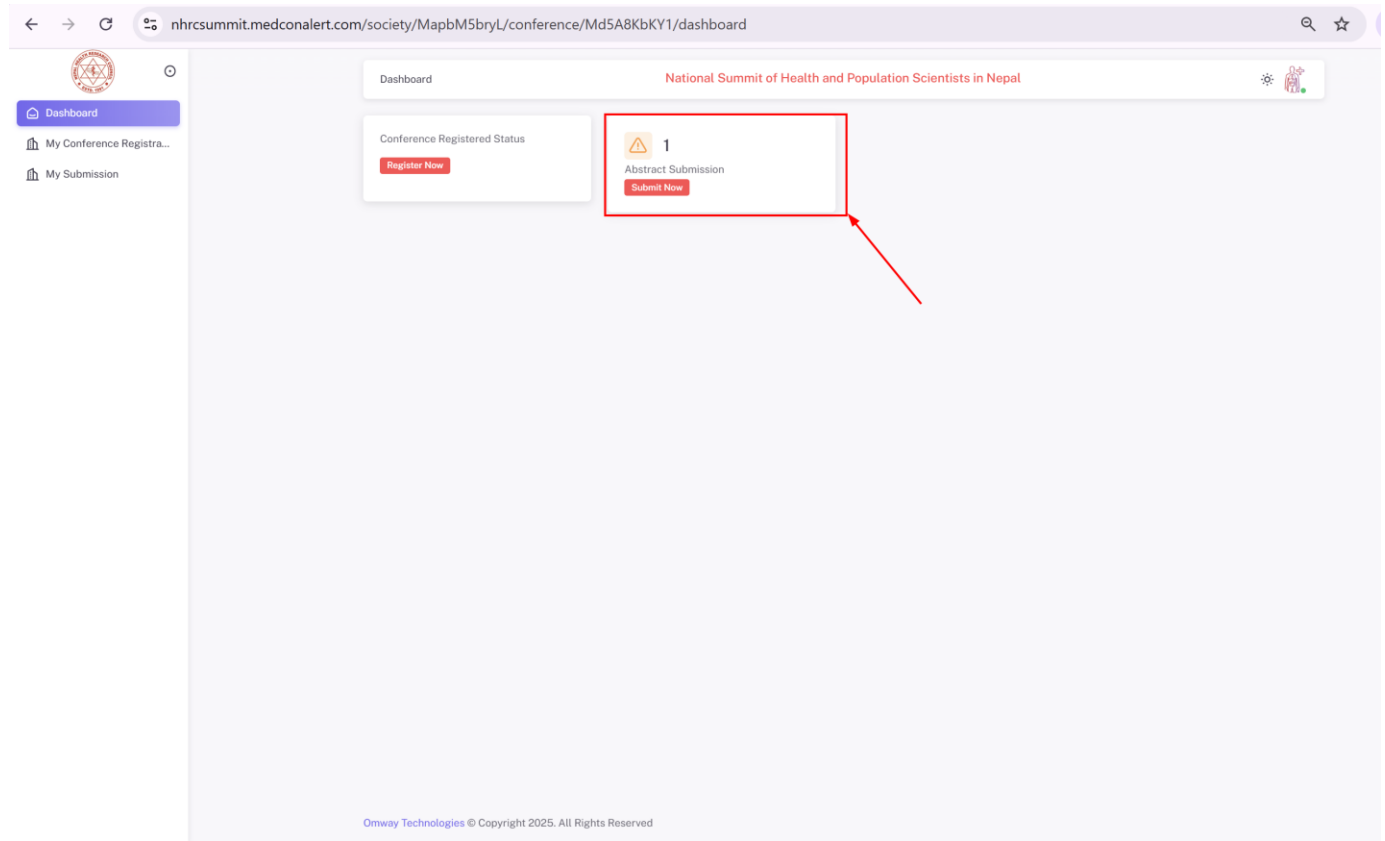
nhrcsummit.medconalert.com/society/MapbM5bryL/conference/Md5A8KbKY1/dashboard

Dashboard

My Conference Registra...

My Submission

Dashboard

National Summit of Health and Population Scientists in Nepal

Conference Registered Status

Register Now

1

Abstract Submission

Submit Now

Omway Technologies © Copyright 2025. All Rights Reserved